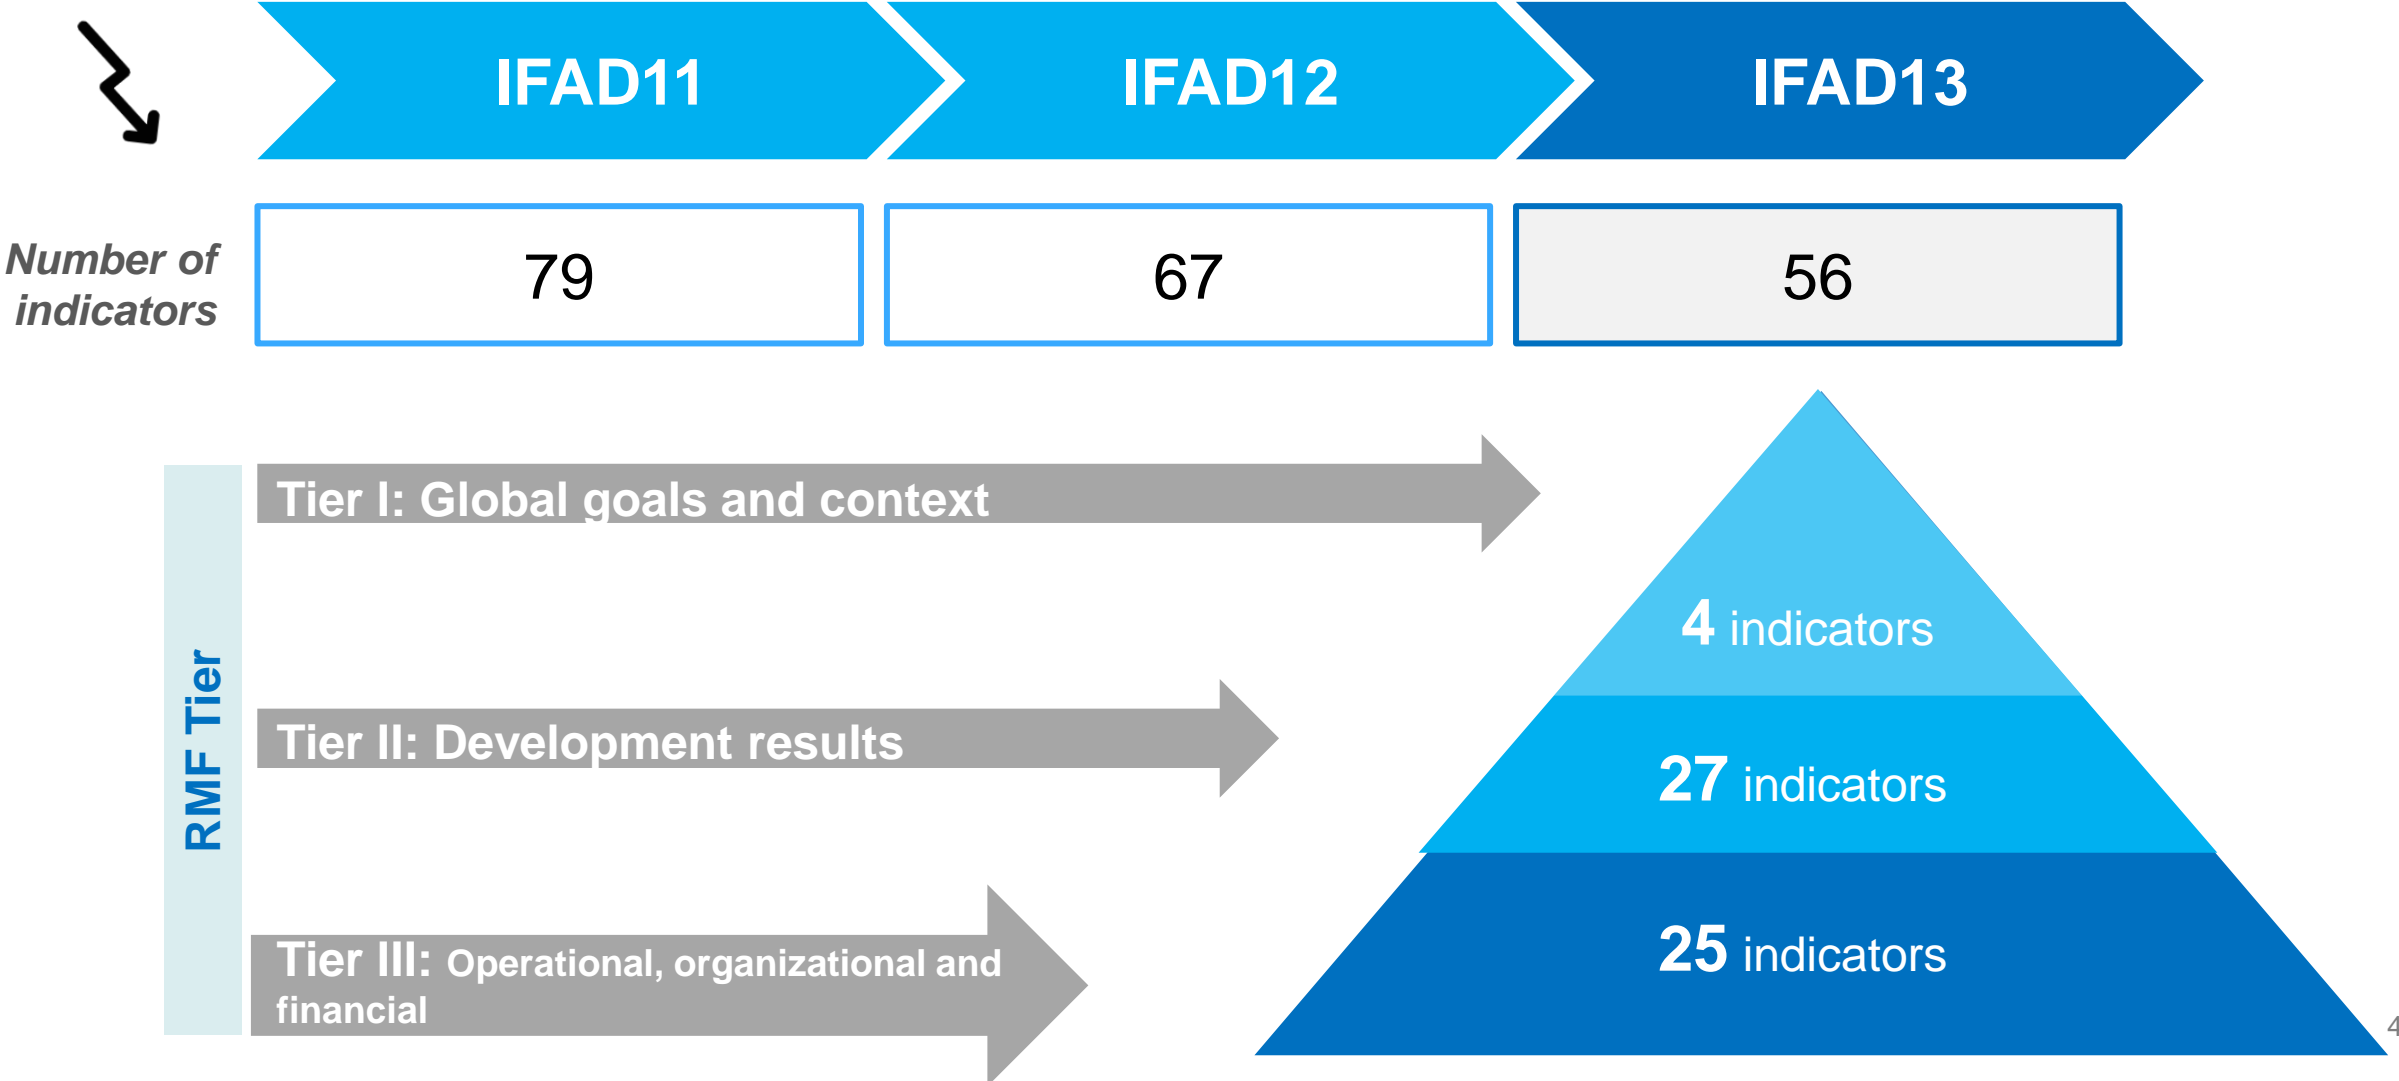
IFAD11

IFAD12

IFAD13

Number of indicators

| 79 | 67 | 56 |
|---|---|---|

RMF Tier

Tier I: Global goals and context

Tier II: Development results

Tier III: Operational, organizational and financial

4 indicators

27 indicators

25 indicators

4